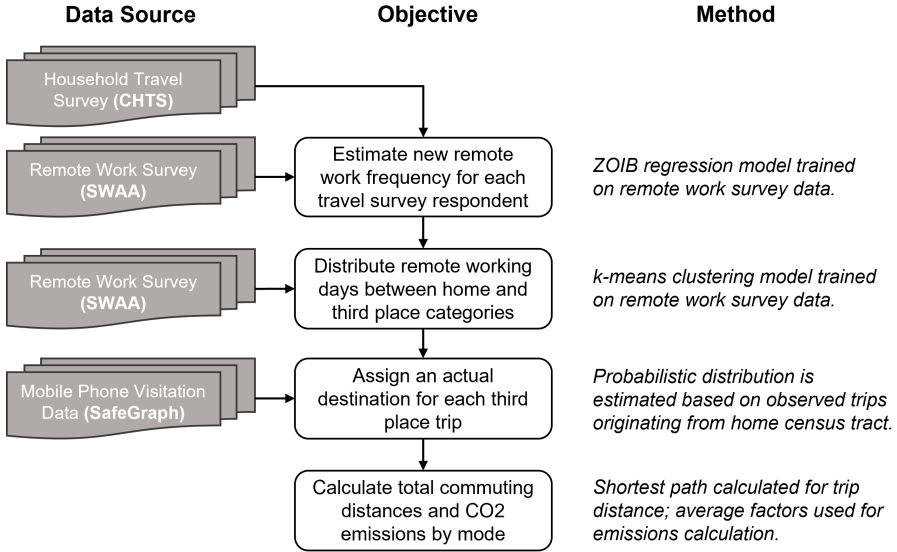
Data Source

Objective

Method

Household Travel Survey (CHTS)

Remote Work Survey (SWAA)

Estimate new remote work frequency for each travel survey respondent

ZOIB regression model trained on remote work survey data.

Remote Work Survey (SWAA)

Distribute remote working days between home and third place categories

k-means clustering model trained on remote work survey data.

Mobile Phone Visitation Data (SafeGraph)

Assign an actual destination for each third place trip

Probabilistic distribution is estimated based on observed trips originating from home census tract.

Calculate total commuting distances and CO2 emissions by mode

Shortest path calculated for trip distance; average factors used for emissions calculation.